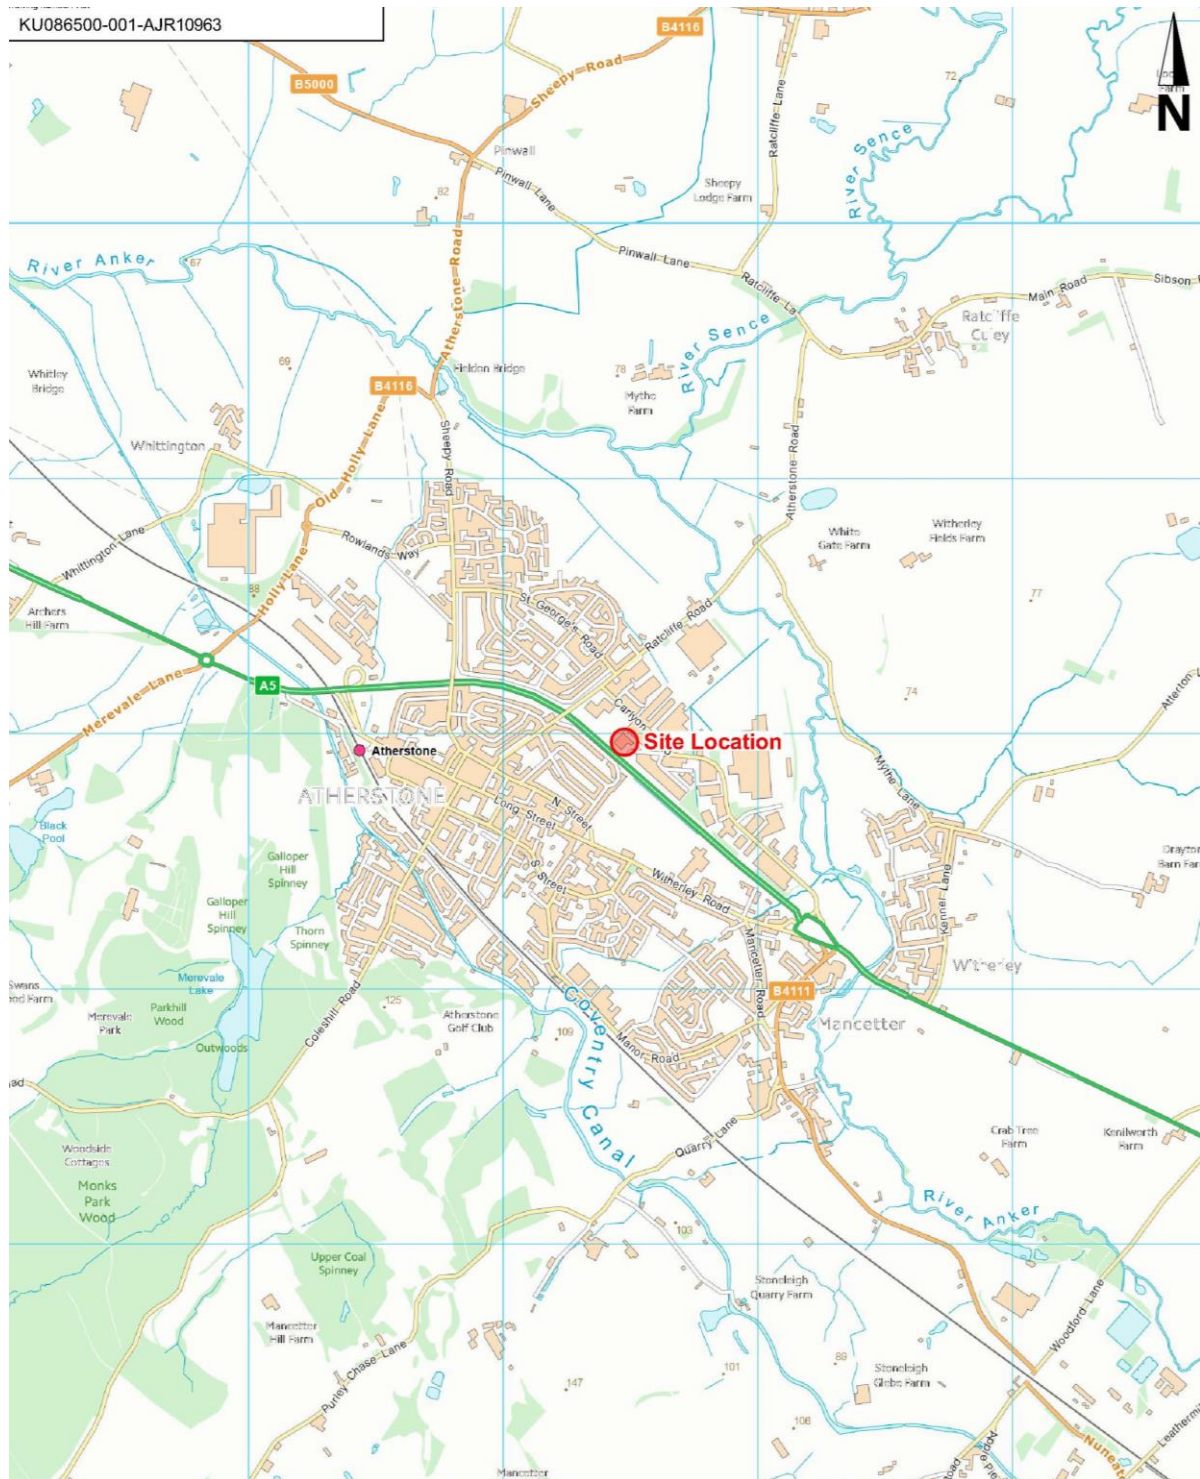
KU086500-001-AJR10963

N

B4116
B5000
Sheepy Road
Pinwall
Pinwall Lane
Sheepy Lodge Farm
Ratcliffe Lane
River Sence
72
82
River Anker
67
Atherstone Road
Pinwall Lane
Ratcliffe La
Main Road
Sibson
Ratcliffe Culey
River Sence
Whitley Bridge
69
B4116
Fieldon Bridge
78
Mythe Farm
Whittington
Holly Lane
Old Holly Lane
Sheepy Road
Atherstone Road
Whittington Lane
Rowlands Way
White Gate Farm
Witherley Fields Farm
77
Archers Hill Farm
Holly Lane
St George's Road
Ratcliffe Road
Merevale Lane
A5
Carlyon
74
Atherstone
Site Location
Mythe Lane
Atherton
ATHERSTONE
Long Street
N. Street
Black Pool
Galloper Hill Spinney
Galloper Hill Spinney
S. Street
Witherley Road
Drayton Barn Farm
Thorn Spinney
Kennel Lane
Witherley
Merevale Lake
Swans ... Farm
Merevale Park
Parkhill Wood
Outwoods
Coleshill Road
125
Atherstone Golf Club
109
Coventry Canal
Mancetter Road
B4111
Mancetter
Manor Road
Woodside Cottages
Monks Park Wood
Quarry Lane
Crab Tree Farm
Kenilworth Farm
River Anker
103
Upper Coal Spinney
Stoneleigh Quarry Farm
Mancetter Hill Farm
Purley Chase Lane
101
89
Stoneleigh Glebe Farm
Woodford Lane
147
108
Mancetter
Nuneaton